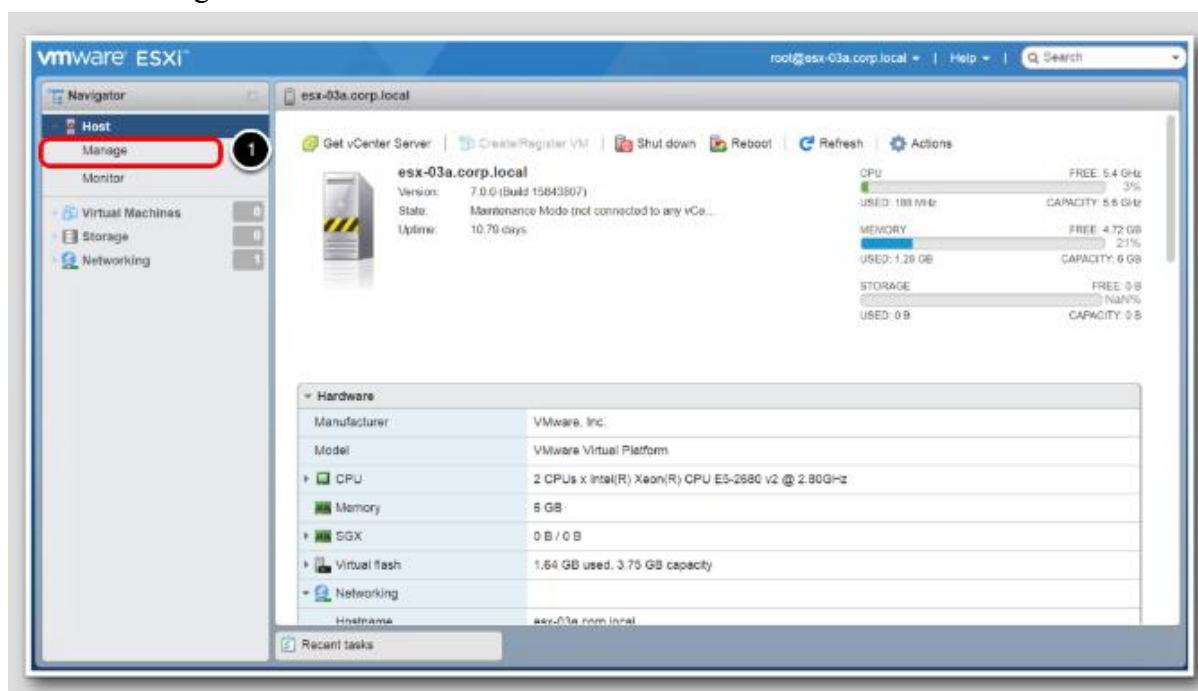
vmware ESXi

root@esx-03a.corp.local ▾ | Help ▾ | Search

Navigator

Host

Manage

1

Monitor

Virtual Machines 0

Storage 0

Networking 1

esx-03a.corp.local

Get vCenter Server | Create/Register VM | Shut down | Reboot | Refresh | Actions

esx-03a.corp.local

Version: 7.0.0 (Build 15843807)

State: Maintenance Mode (not connected to any vCe...

Uptime: 10.79 days

CPU FREE: 5.4 GHz 3% USED: 188 MHz CAPACITY: 5.6 GHz

MEMORY FREE: 4.72 GB 21% USED: 1.28 GB CAPACITY: 6 GB

STORAGE FREE: 0 B NaN% USED: 0 B CAPACITY: 0 B

Hardware

| | |
|---|---|
| Manufacturer | VMware, Inc. |
| Model | VMware Virtual Platform |
| CPU | 2 CPUs x Intel(R) Xeon(R) CPU E5-2680 v2 @ 2.80GHz |
| Memory | 6 GB |
| SGX | 0 B / 0 B |
| Virtual flash | 1.64 GB used, 3.75 GB capacity |
| Networking | |
| Hostname | esx-03a.corp.local |

Recent tasks